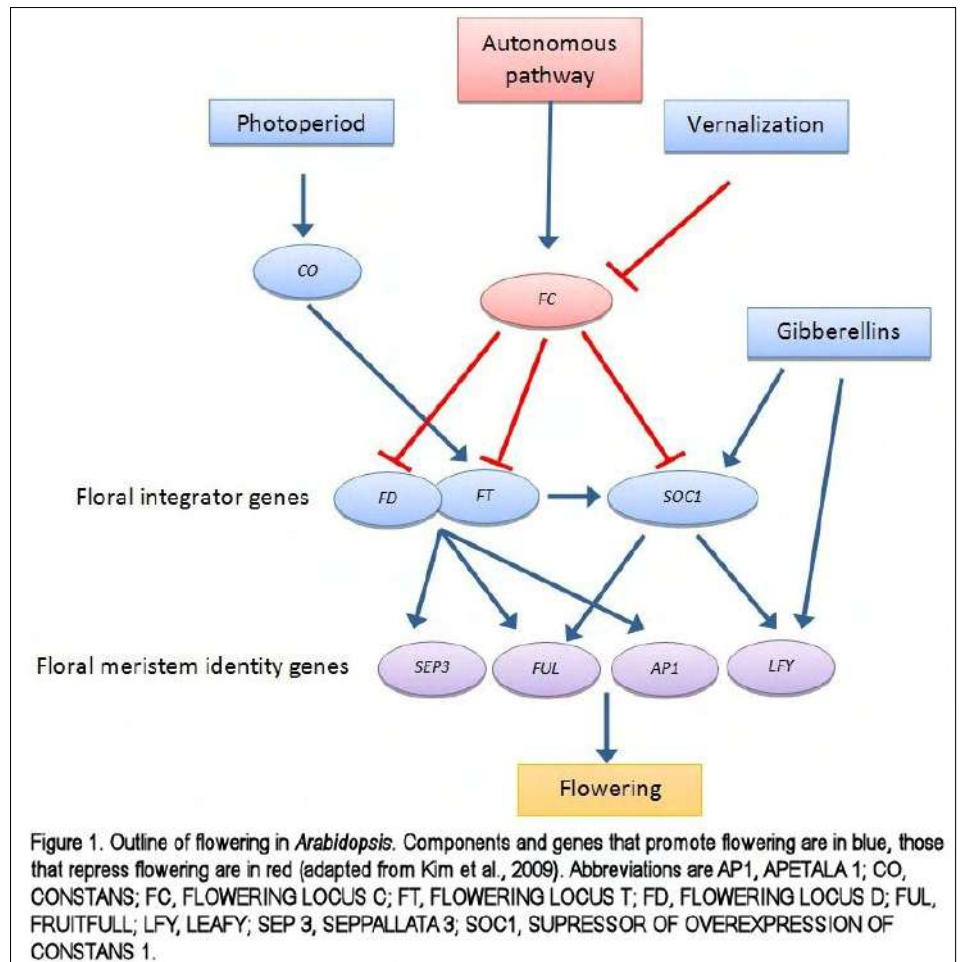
Autonomous pathway

Photoperiod

Vernalization

CO

FC

Gibberellins

Floral integrator genes

FD

FT

SOC1

Floral meristem identity genes

SEP3

FUL

AP1

LFY

Flowering

Figure 1. Outline of flowering in *Arabidopsis*. Components and genes that promote flowering are in blue, those that repress flowering are in red (adapted from Kim et al., 2009). Abbreviations are AP1, APETALA 1; CO, CONSTANS; FC, FLOWERING LOCUS C; FT, FLOWERING LOCUS T; FD, FLOWERING LOCUS D; FUL, FRUITFULL; LFY, LEAFY; SEP 3, SEPPALLATA 3; SOC1, SUPRESSOR OF OVEREXPRESSION OF CONSTANS 1.